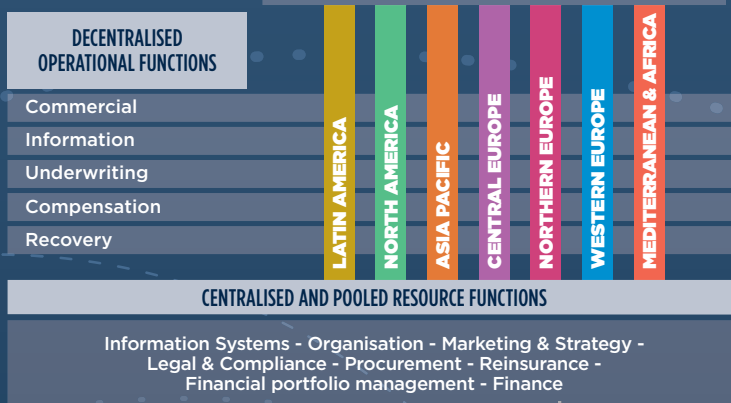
DECENTRALISED OPERATIONAL FUNCTIONS

Commercial

Information

Underwriting

Compensation

Recovery

LATIN AMERICA

NORTH AMERICA

ASIA PACIFIC

CENTRAL EUROPE

NORTHERN EUROPE

WESTERN EUROPE

MEDITERRANEAN & AFRICA

CENTRALISED AND POOLED RESOURCE FUNCTIONS

Information Systems - Organisation - Marketing & Strategy - Legal & Compliance - Procurement - Reinsurance - Financial portfolio management - Finance